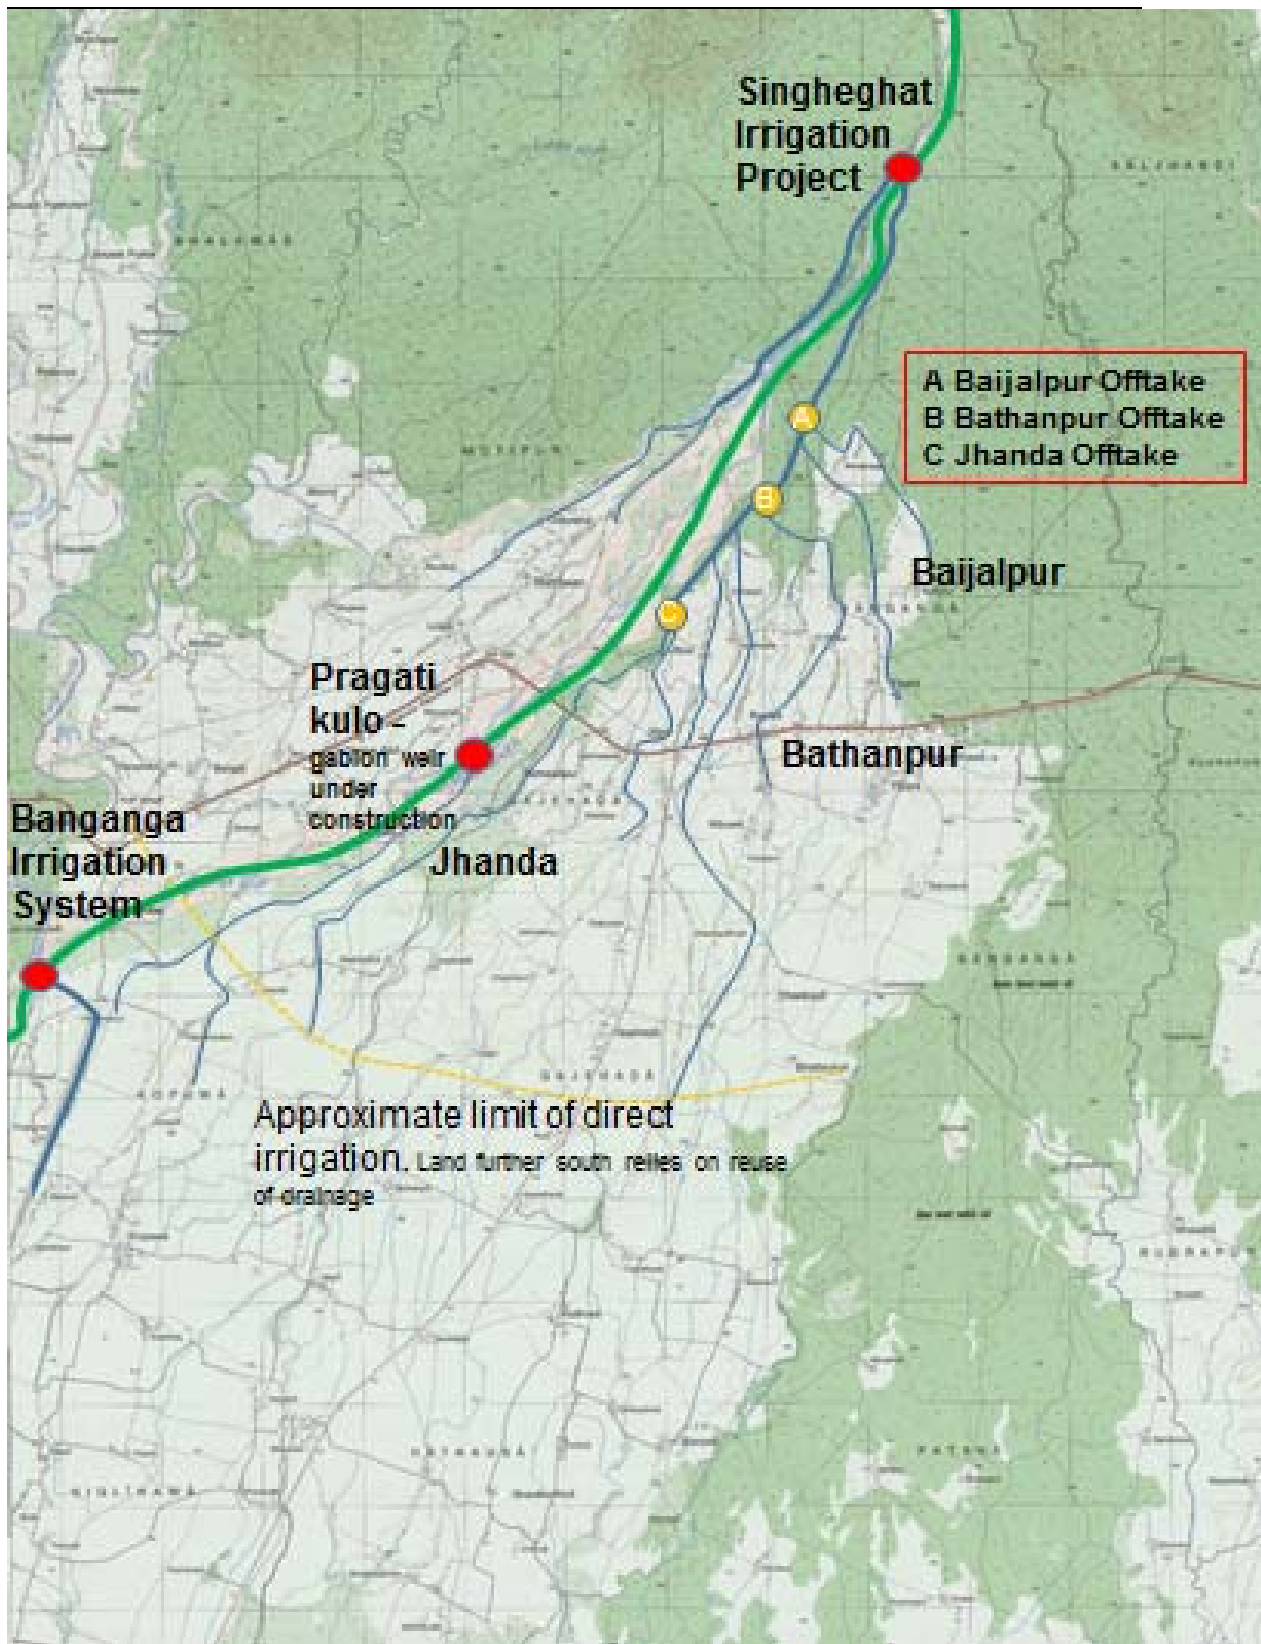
Singheghat Irrigation Project

A Baijalpur Offtake
B Bathanpur Offtake
C Jhanda Offtake

A

B

C

Baijalpur

Pragati kulo – gabion weir under construction

Bathanpur

Banganga Irrigation System

Jhanda

Approximate limit of direct irrigation. Land further south relies on reuse of drainage